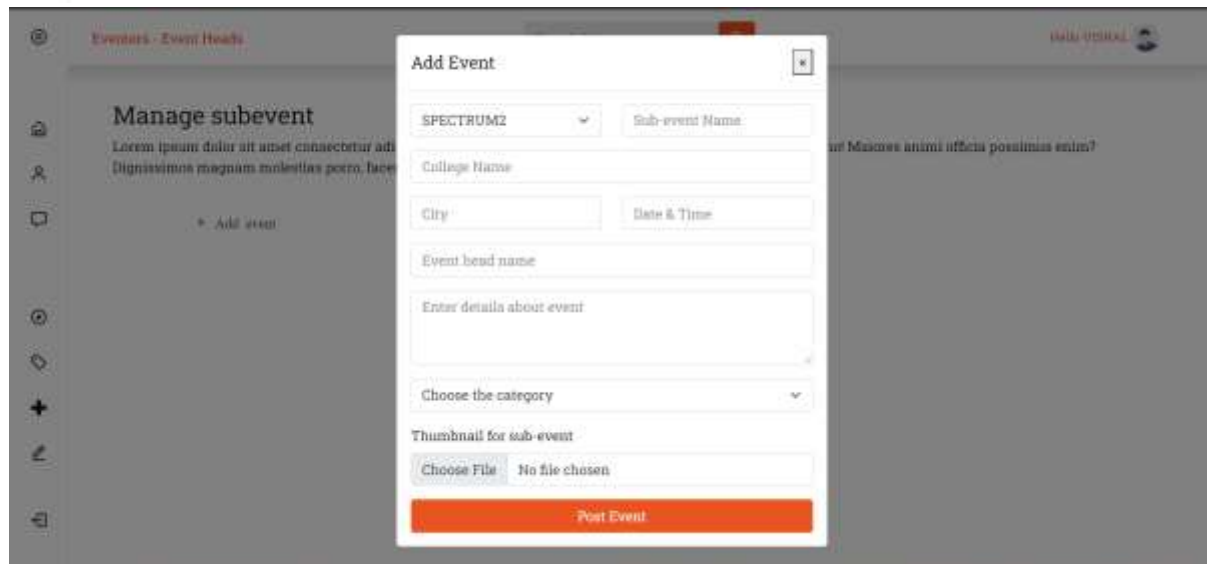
Eventers - Event Heads

Hello VISHAL

Manage subevent

Lorem ipsum dolor sit amet consectetur adi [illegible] ut Maiores animi officia possimus enim? Dignissimos magnam molestias porro, face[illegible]

+ Add event

Add Event

×

SPECTRUM2

Sub-event Name

College Name

City

Date & Time

Event head name

Enter details about event

Choose the category

Thumbnail for sub-event

Choose File No file chosen

Post Event